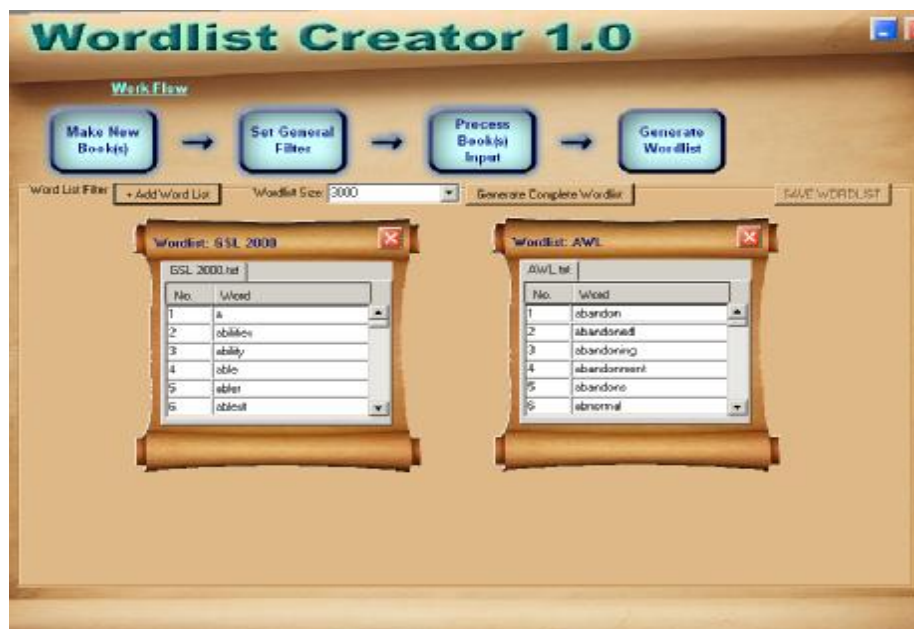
Wordlist Creator 1.0

Work Flow

Make New Book(s)

Set General Filter

Process Book(s) Input

Generate Wordlist

Word List Filter + Add Word List Wordlist Size: 3000 Generate Complete Wordlist SAVE WORDLIST

Wordlist: GSL 2000

GSL 2000.txt

| No. | Word |
|---|---|
| 1 | a |
| 2 | abilities |
| 3 | ability |
| 4 | able |
| 5 | abler |
| 6 | ablest |

Wordlist: AWL

AWL.txt

| No. | Word |
|---|---|
| 1 | abandon |
| 2 | abandoned |
| 3 | abandoning |
| 4 | abandonment |
| 5 | abandons |
| 6 | abnormal |